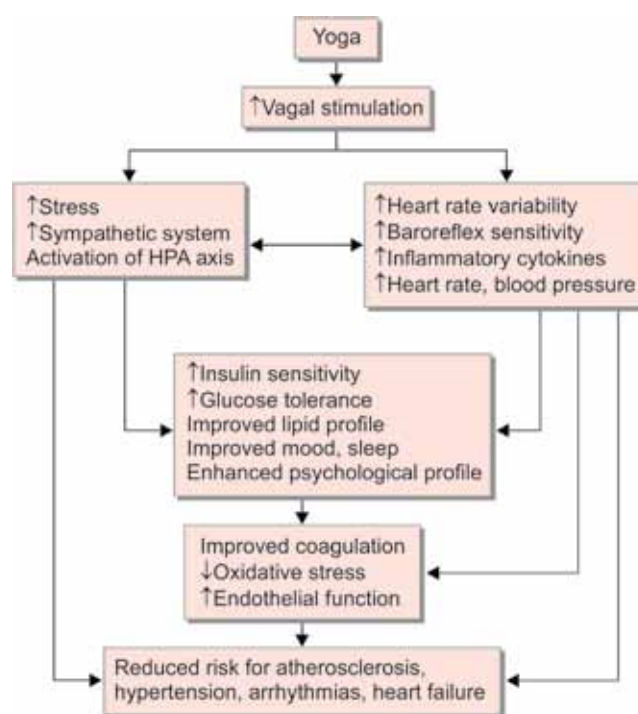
Yoga

↑Vagal stimulation

↑Stress
↑Sympathetic system
Activation of HPA axis

↑Heart rate variability
↑Baroreflex sensitivity
↑Inflammatory cytokines
↑Heart rate, blood pressure

↑Insulin sensitivity
↑Glucose tolerance
Improved lipid profile
Improved mood, sleep
Enhanced psychological profile

Improved coagulation
↓Oxidative stress
↑Endothelial function

Reduced risk for atherosclerosis, hypertension, arrhythmias, heart failure